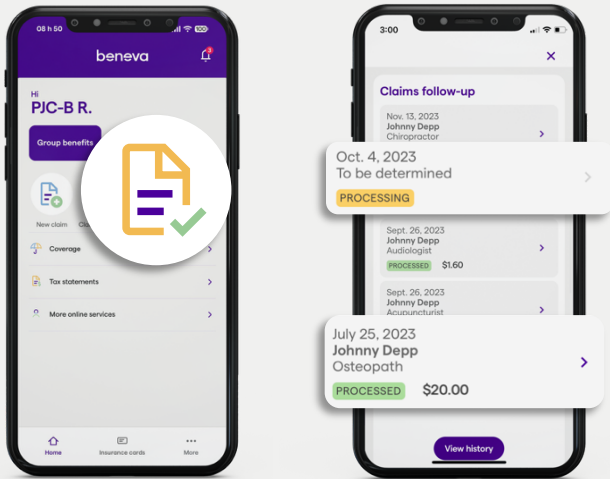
08 h 50
beneva
Hi
PJC-B R.
Group benefits
New claim
Cl
Coverage
Tax statements
More online services
Home
Insurance cards
More

3:00
Claims follow-up
Nov. 13, 2023
Johnny Depp
Chiropractor
Oct. 4, 2023
To be determined
PROCESSING
Sept. 26, 2023
Johnny Depp
Audiologist
PROCESSED $1.60
Sept. 26, 2023
Johnny Depp
Acupuncturist
July 25, 2023
Johnny Depp
Osteopath
PROCESSED $20.00
View history